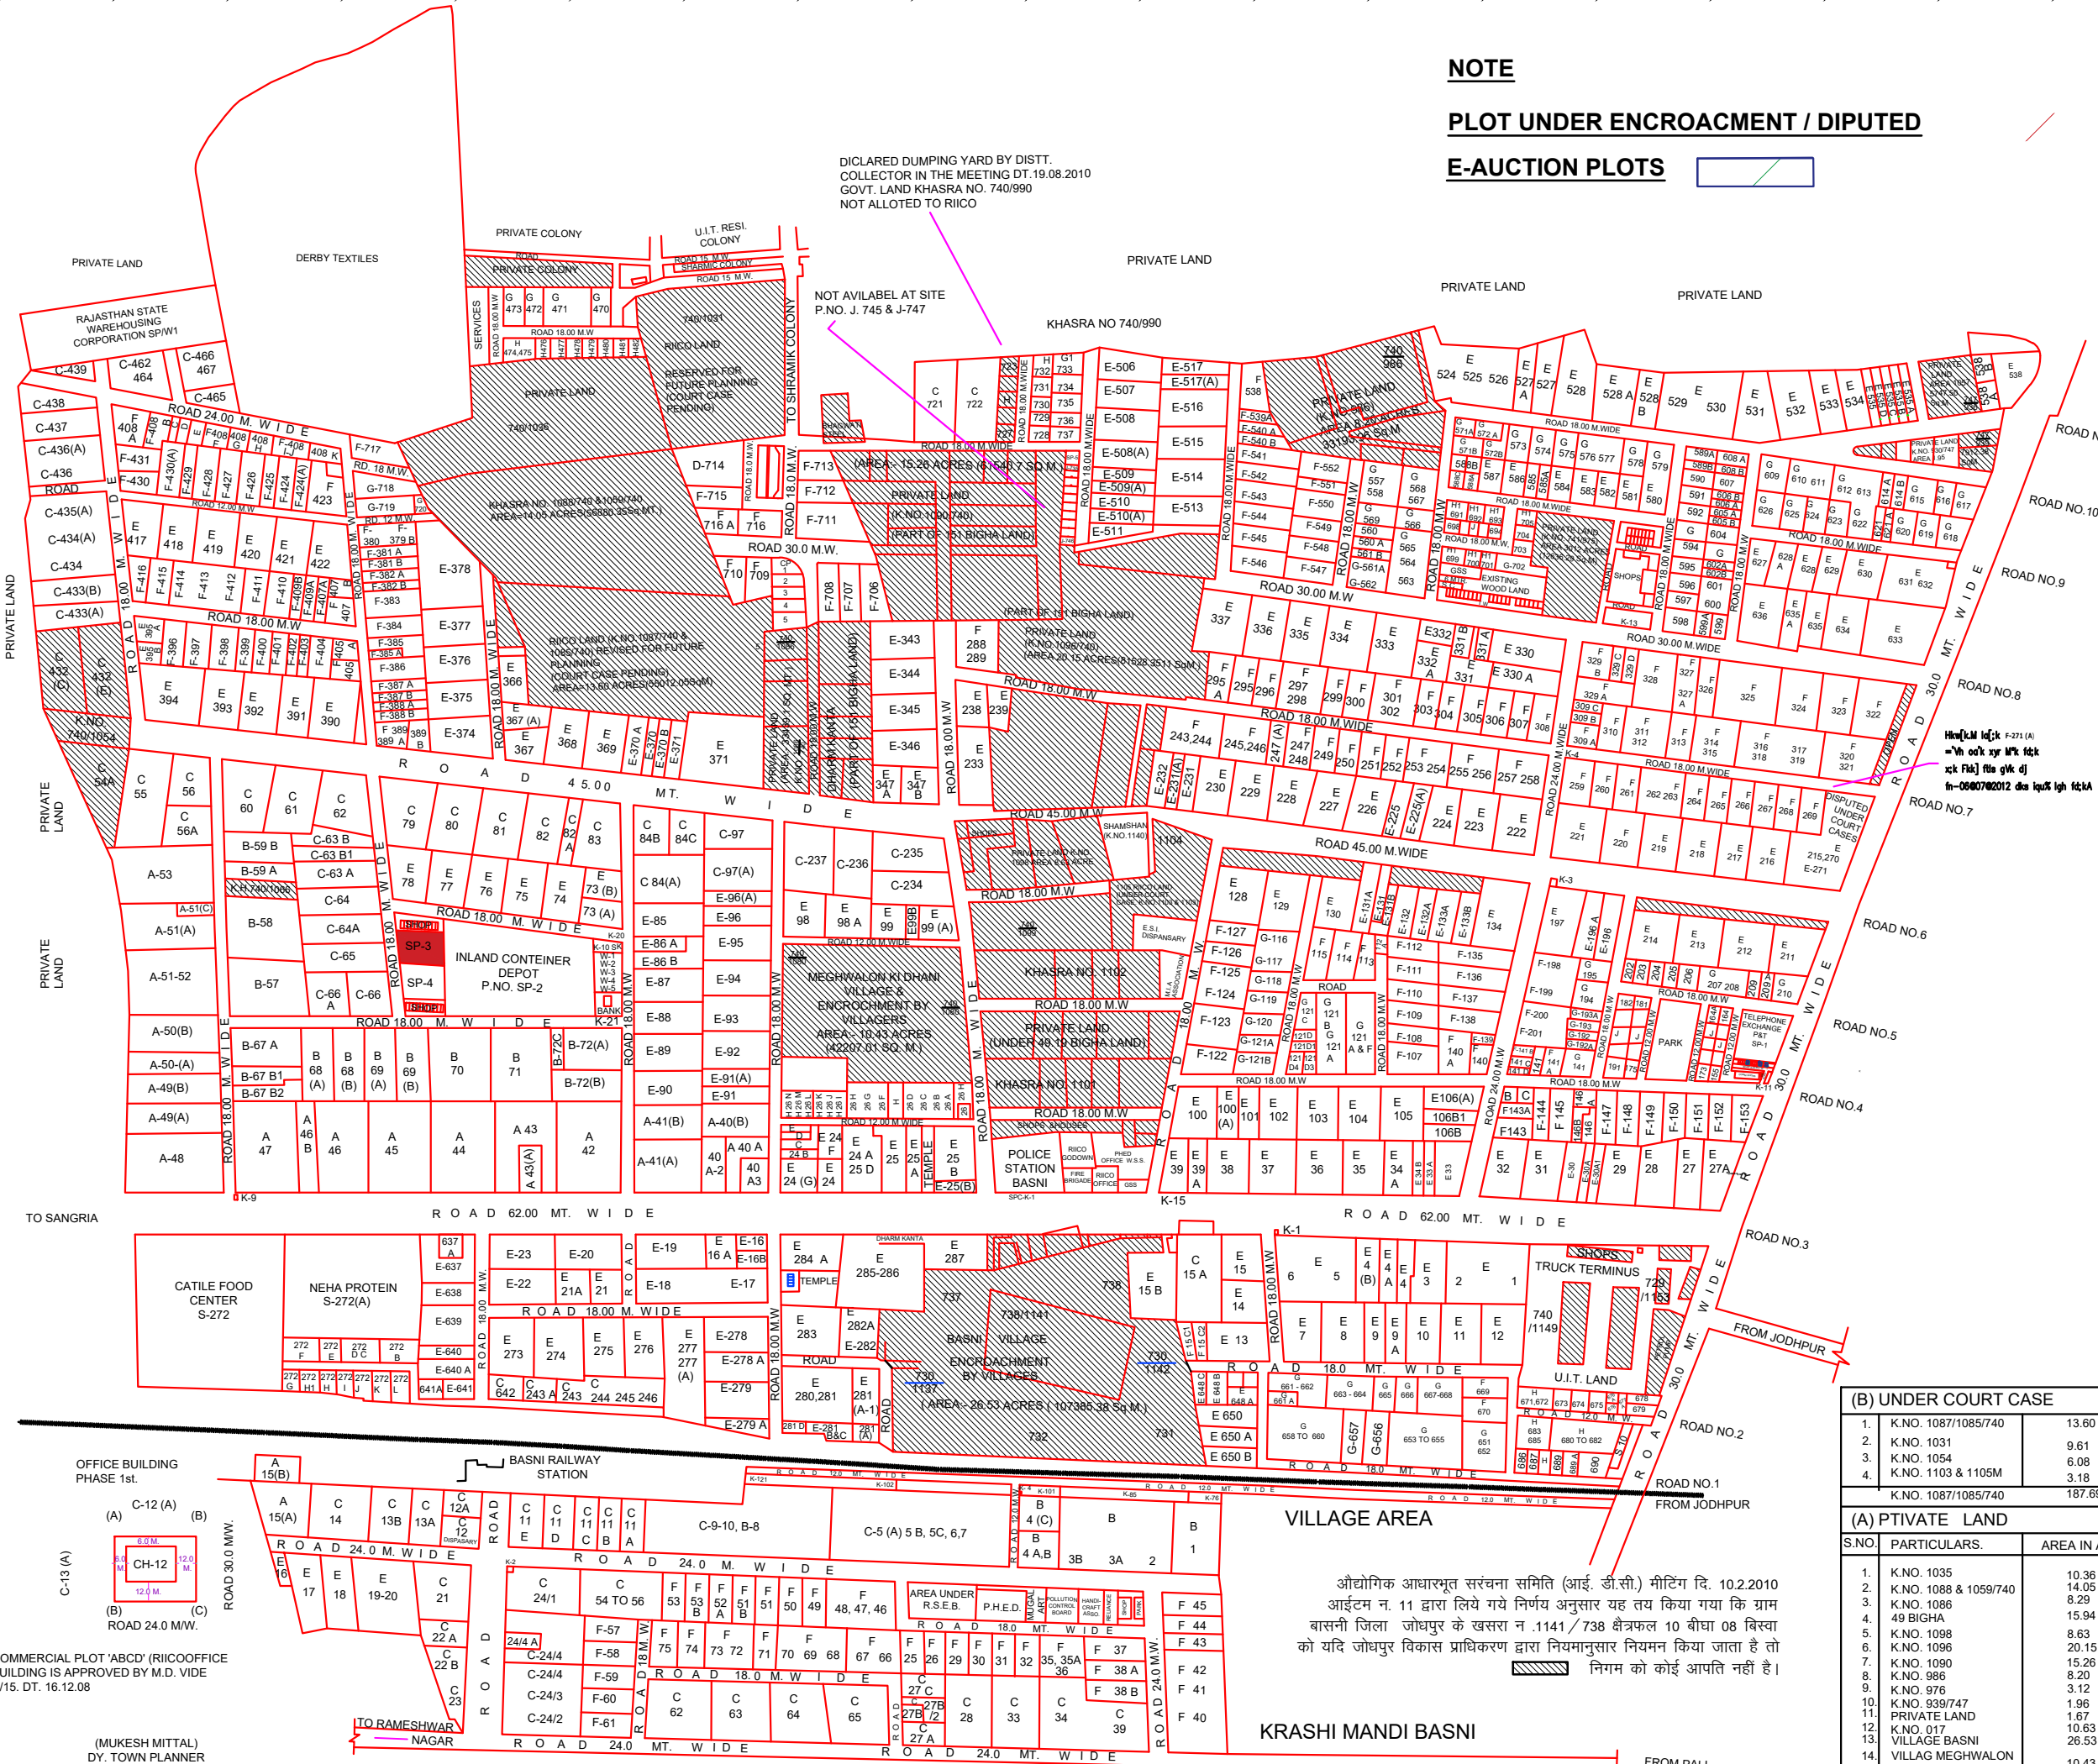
NOTE

PLOT UNDER ENCROACMENT / DIPUTED

E-AUCTION PLOTS

DICLARED DUMPING YARD BY DISTT. COLLECTOR IN THE MEETING DT.19.08.2010 GOVT. LAND KHASRA NO. 740/990 NOT ALLOTED TO RIICO

NOT AVILABEL AT SITE P.NO. J. 745 & J-747

KHASRA NO 740/990

PRIVATE LAND

PRIVATE COLONY

U.I.T. RESI. COLONY

DERBY TEXTILES

RAJASTHAN STATE WAREHOUSING CORPORATION SP/W1

RIICO LAND RESERVED FOR FUTURE PLANNING (COURT CASE PENDING)

KHASRA NO. 1088/740 & 1059/740 AREA=14.05 ACRES(56880.35Sq.MT.)

RIICO LAND (K.NO.1087/740 & 1085/740) REVISED FOR FUTURE PLANNING (COURT CASE PENDING) AREA=13.60 ACRES(55012.058sqM)

(AREA= 15.26 ACRES (61640.7 SQ.M.))

PRIVATE LAND (K.NO.1090/740) (PART OF 151 BIGHA LAND)

PRIVATE LAND (K.NO.1096/740) (AREA 20.15 ACRES(81528.3511 SqM.))

ROAD 30.0 M.W.

ROAD 45.00 MT. WIDE

ROAD 45.00 M.WIDE

ROAD 30.00 M.W

INLAND CONTEINER DEPOT P.NO. SP-2

SP-3

SP-4

MEGHWALON KI DHANI VILLAGE & ENCROCHMENT BY VILLAGERS AREA- 10.43 ACRES (42207.01 SQ. M.)

KHASRA NO. 1102

PRIVATE LAND (UNDER 49.10 BIGHA LAND)

KHASRA NO. 1101

POLICE STATION BASNI

E.S.I. DISPANSARY

TELEPHONE EXCHANGE P&T SP-1

PARK

DISPUTED UNDER COURT CASES

ROAD 62.00 MT. WIDE

TO SANGRIA

CATILE FOOD CENTER S-272

NEHA PROTEIN S-272(A)

BASNI VILLAGE ENCROACHMENT BY VILLAGERS (AREA:- 26.53 ACRES (107385.38 Sq.M.))

TRUCK TERMINUS

U.I.T. LAND

FROM JODHPUR

ROAD NO.1 FROM JODHPUR

ROAD NO.2

ROAD NO.3

ROAD NO.4

ROAD NO.5

ROAD NO.6

ROAD NO.7

ROAD NO.8

ROAD NO.9

ROAD NO.10

BASNI RAILWAY STATION

OFFICE BUILDING PHASE 1st.

C-12 (A)

CH-12

ROAD 24.0 M/W.

OMMERCIAL PLOT 'ABCD' (RIICOOFFICE UILDING IS APPROVED BY M.D. VIDE /15. DT. 16.12.08

(MUKESH MITTAL) DY. TOWN PLANNER

TO RAMESHWAR NAGAR

VILLAGE AREA

KRASHI MANDI BASNI

ROAD 24.0 M. WIDE

C-9-10, B-8

C-5 (A) 5 B, 5C, 6,7

AREA UNDER R.S.E.B.

P.H.E.D.

औद्योगिक आधारभूत संरचना समिति (आई. डी.सी.) मीटिंग दि. 10.2.2010 आईटम न. 11 द्वारा लिये गये निर्णय अनुसार यह तय किया गया कि ग्राम बासनी जिला जोधपुर के खसरा न .1141 / 738 क्षेत्रफल 10 बीघा 08 बिस्वा को यदि जोधपुर विकास प्राधिकरण द्वारा नियमानुसार नियमन किया जाता है तो निगम को कोई आपति नहीं है।

(B) UNDER COURT CASE

| 1. | K.NO. 1087/1085/740 | 13.60 |
|---|---|---|
| 2. | K.NO. 1031 | 9.61 |
| 3. | K.NO. 1054 | 6.08 |
| 4. | K.NO. 1103 & 1105M | 3.18 |
| | K.NO. 1087/1085/740 | 187.69 |

(A) PTIVATE LAND

| S.NO. | PARTICULARS. | AREA IN |
|---|---|---|
| 1. | K.NO. 1035 | 10.36 |
| 2. | K.NO. 1088 & 1059/740 | 14.05 |
| 3. | K.NO. 1086 | 8.29 |
| 4. | 49 BIGHA | 15.94 |
| 5. | K.NO. 1098 | 8.63 |
| 6. | K.NO. 1096 | 20.15 |
| 7. | K.NO. 1090 | 15.26 |
| 8. | K.NO. 986 | 8.20 |
| 9. | K.NO. 976 | 3.12 |
| 10. | K.NO. 939/747 | 1.96 |
| 11. | PRIVATE LAND | 1.67 |
| 12. | K.NO. 017 | 10.63 |
| 13. | VILLAGE BASNI | 26.53 |
| 14. | VILLAG MEGHWALON | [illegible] |